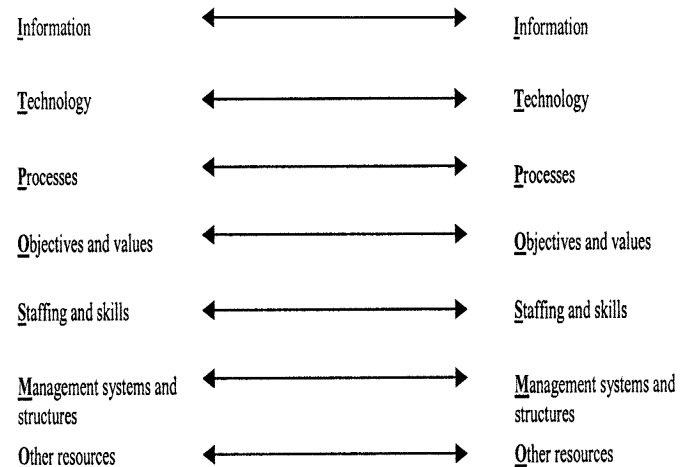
Information

Technology

Processes

Objectives and values

Staffing and skills

Management systems and structures

Other resources

Information

Technology

Processes

Objectives and values

Staffing and skills

Management systems and structures

Other resources